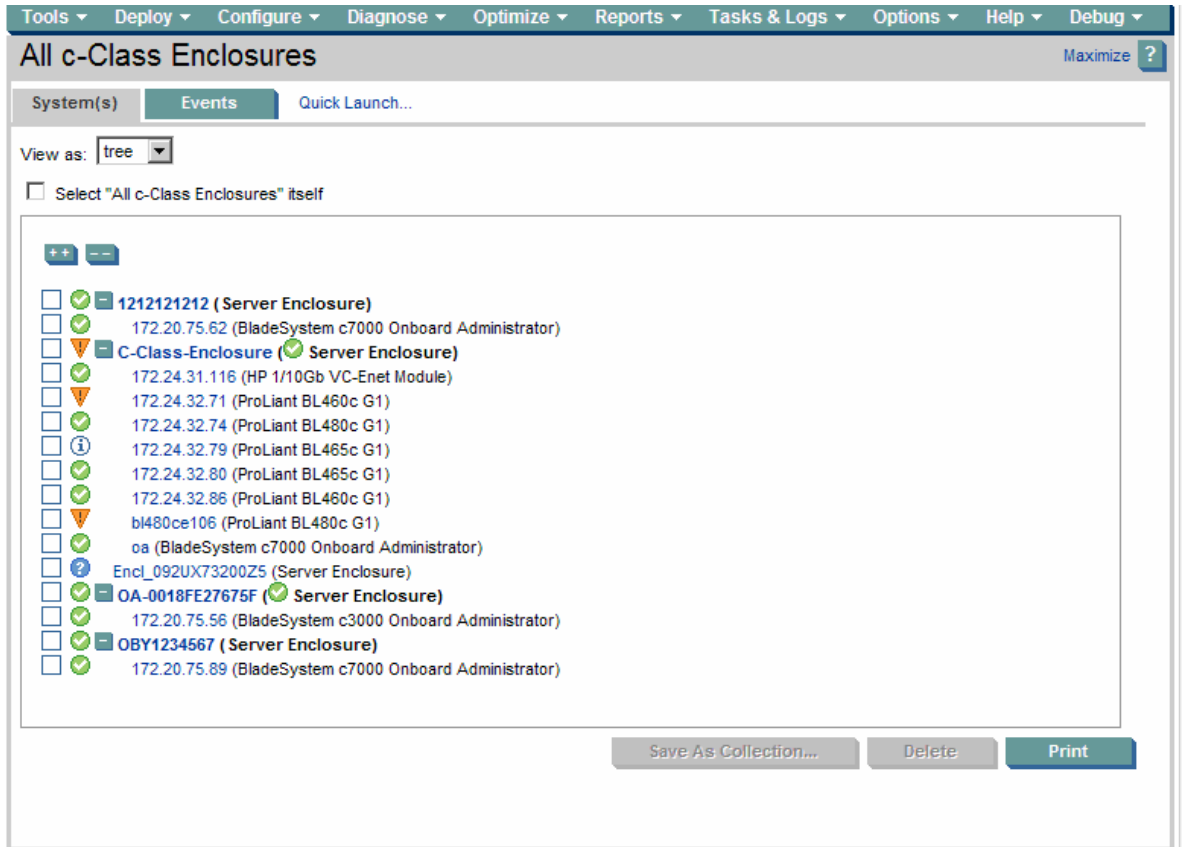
Tools ▾ Deploy ▾ Configure ▾ Diagnose ▾ Optimize ▾ Reports ▾ Tasks & Logs ▾ Options ▾ Help ▾ Debug ▾

All c-Class Enclosures

Maximize ?

System(s) Events Quick Launch...

View as: tree

Select "All c-Class Enclosures" itself

++ --

1212121212 ( Server Enclosure)
172.20.75.62 (BladeSystem c7000 Onboard Administrator)
C-Class-Enclosure ( Server Enclosure)
172.24.31.116 (HP 1/10Gb VC-Enet Module)
172.24.32.71 (ProLiant BL460c G1)
172.24.32.74 (ProLiant BL480c G1)
172.24.32.79 (ProLiant BL465c G1)
172.24.32.80 (ProLiant BL465c G1)
172.24.32.86 (ProLiant BL460c G1)
bl480ce106 (ProLiant BL480c G1)
oa (BladeSystem c7000 Onboard Administrator)
Encl_092UX73200Z5 (Server Enclosure)
OA-0018FE27675F ( Server Enclosure)
172.20.75.56 (BladeSystem c3000 Onboard Administrator)
OBY1234567 ( Server Enclosure)
172.20.75.89 (BladeSystem c7000 Onboard Administrator)

Save As Collection... Delete Print